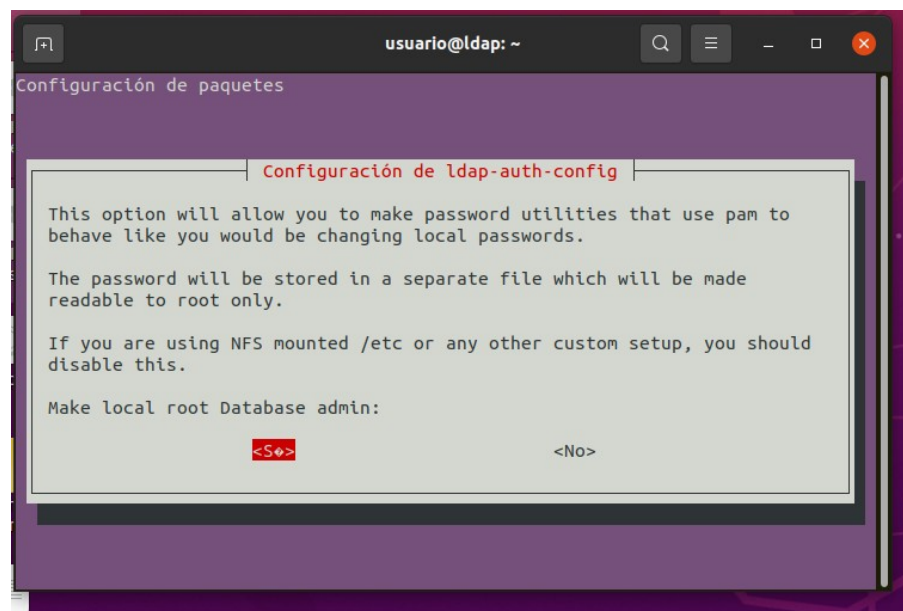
usuario@ldap: ~

Configuración de paquetes

Configuración de ldap-auth-config

This option will allow you to make password utilities that use pam to behave like you would be changing local passwords.

The password will be stored in a separate file which will be made readable to root only.

If you are using NFS mounted /etc or any other custom setup, you should disable this.

Make local root Database admin:

<S�>

<No>